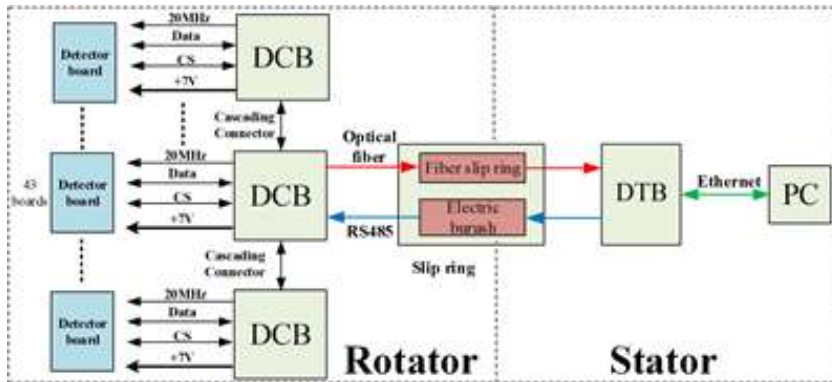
Detector board

20MHz

Data

CS

+7V

DCB

Cascading Connector

43 boards

Detector board

20MHz

Data

CS

+7V

DCB

Optical fiber

Fiber slip ring

Electric burash

RS485

Slip ring

DTB

Ethernet

PC

Cascading Connector

Detector board

20MHz

Data

CS

+7V

DCB

Rotator

Stator